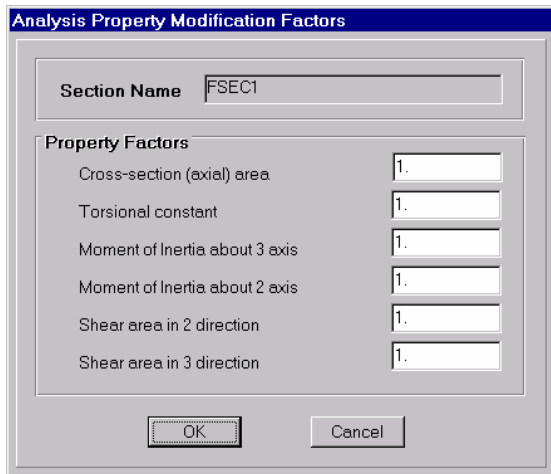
Analysis Property Modification Factors

Section Name FSEC1

Property Factors

Cross-section (axial) area 1.

Torsional constant 1.

Moment of Inertia about 3 axis 1.

Moment of Inertia about 2 axis 1.

Shear area in 2 direction 1.

Shear area in 3 direction 1.

OK Cancel